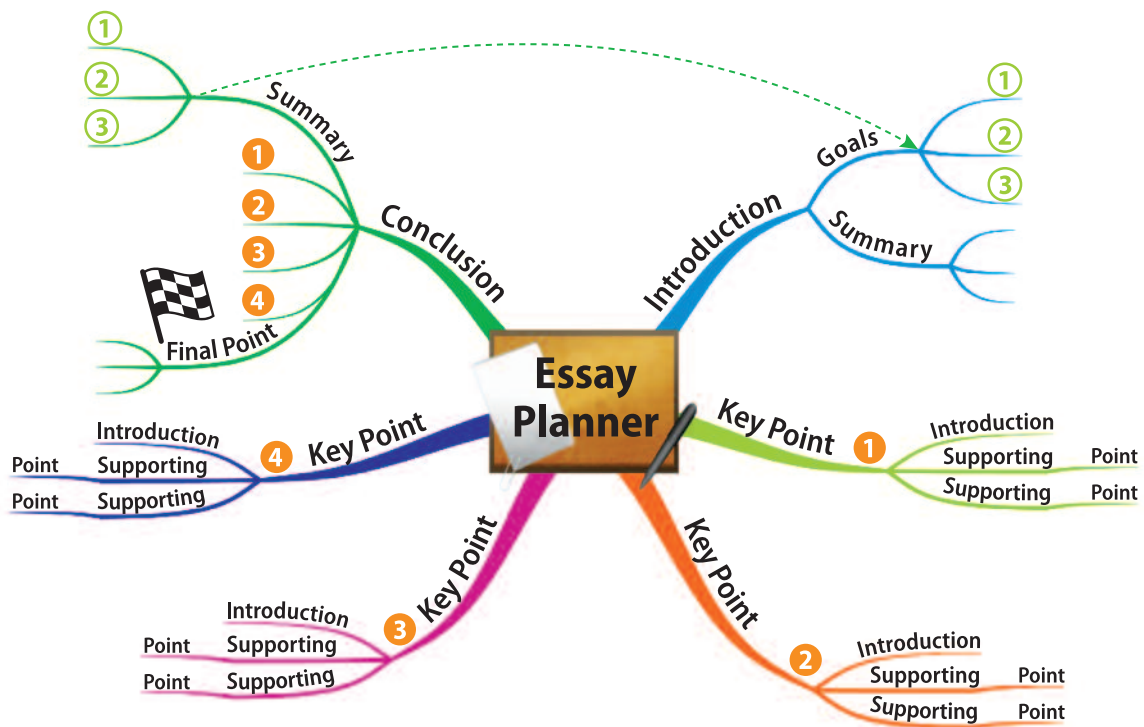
1
2
3
Summary
1
2
3
4
Conclusion
Final Point

Goals
1
2
3
Introduction
Summary

Essay Planner

Introduction
Point Supporting
Point Supporting
4 Key Point

Key Point 1
Introduction
Supporting Point
Supporting Point

Key Point 3
Introduction
Point Supporting
Point Supporting

Key Point
2
Introduction
Supporting Point
Supporting Point